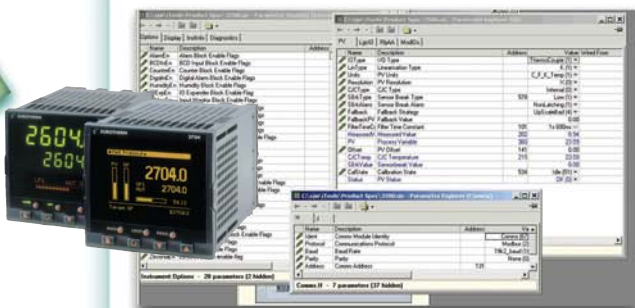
C:\user\Tools\Product Spec\2704.uic - Parameter Explorer (Instrument Options)

Options | Display | Instinfo | Diagnostics

| Name | Description | Address |
|---|---|---|
| AlarmEn | Alarm Block Enable Flags | |
| BCDInEn | BCD Input Block Enable Flags | |
| CounterEn | Counter Block Enable Flags | |
| DigitalEn | Digital Alarm Block Enable Flags | |
| HumidityEn | Humidity Block Enable Flags | |
| IOExpEn | IO Expander Block Enable Flags | |
| InputMonEn | Input Monitor Block Enable Flags | |

Instrument.Options - 28 parameters (2 hidden)

C:\user\Tools\Product Spec\2704.uic - Parameter Explorer (Loop 1)

PV | Lp1 | Pfsh | ModDs

| Name | Description | Address | Value | Wired From |
|---|---|---|---|---|
| IOType | I/O Type | | ThermoCouple (0) | |
| LinType | Linearisation Type | | K (1) | |
| Units | PV Units | | C_F_K_Temp (1) | |
| Resolution | PV Resolution | | X (0) | |
| CJCType | CJC Type | | Internal (0) | |
| SBrkType | Sensor Break Type | 578 | Low (1) | |
| SBrkAlarm | Sensor Break Alarm | | NonLatching (1) | |
| FallbackType | Fallback Strategy | | UpScaleBad (4) | |
| FallbackPV | Fallback Value | | 0.00 | |
| FilterTimeC | Filter Time Constant | 101 | 1s 600ms | |
| MeasuredV | Measured Value | 202 | 0.54 | |
| PV | Process Variable | 360 | 23.59 | |
| PVOffset | PV Offset | 141 | 0.00 | |
| CJCTemp | CJC Temperature | 215 | 23.59 | |
| SBrkValue | Sensorbreak Value | | 0.00 | |
| CalState | Calibration State | 534 | Idle (01) | |
| Status | PV Status | | OK (0) | |

C:\user\Tools\Product Spec\2704.uic - Parameter Explorer (Comms.H)

| Name | Description | Address | Value |
|---|---|---|---|
| Ident | Comms Module Identity | | Comms (0) |
| Protocol | Communications Protocol | | Modbus (2) |
| Baud | Baud Rate | | 19k2_baud (1) |
| Parity | Parity | | None (0) |
| Address | Comms Address | 131 | 1 |

Comms.H - 7 parameters (37 hidden)

EUROTHERM
2604
2604
EUROTHERM
2704
2704.0
2704.0